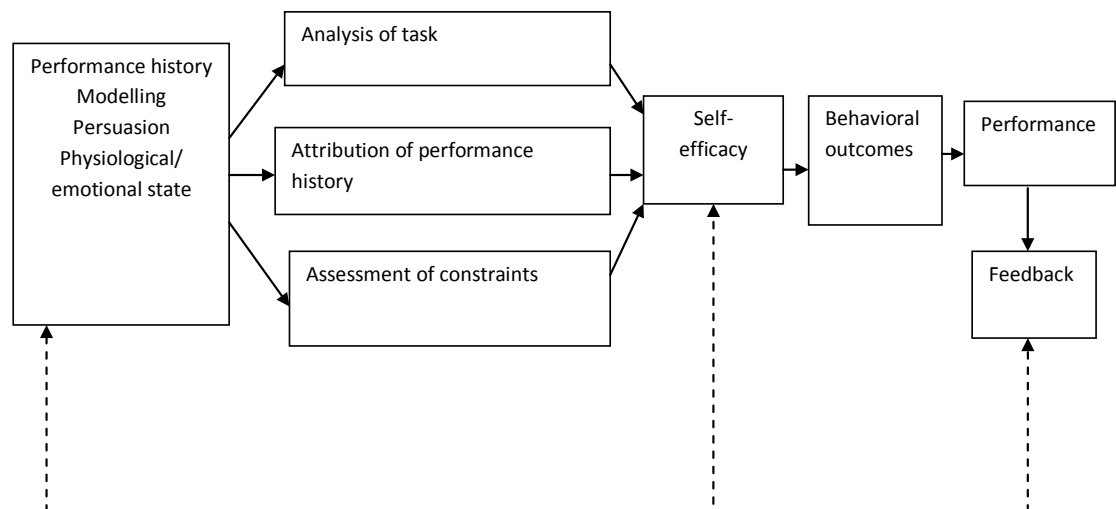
Performance history
Modelling
Persuasion
Physiological/
emotional state

Analysis of task

Attribution of performance history

Assessment of constraints

Self-efficacy

Behavioral outcomes

Performance

Feedback